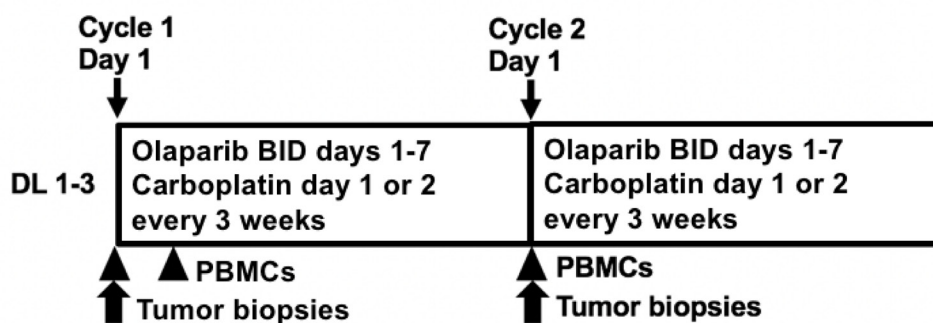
Cycle 1
Day 1

Cycle 2
Day 1

DL 1-3

Olaparib BID days 1-7
Carboplatin day 1 or 2
every 3 weeks

Olaparib BID days 1-7
Carboplatin day 1 or 2
every 3 weeks

PBMCs
Tumor biopsies

PBMCs
Tumor biopsies